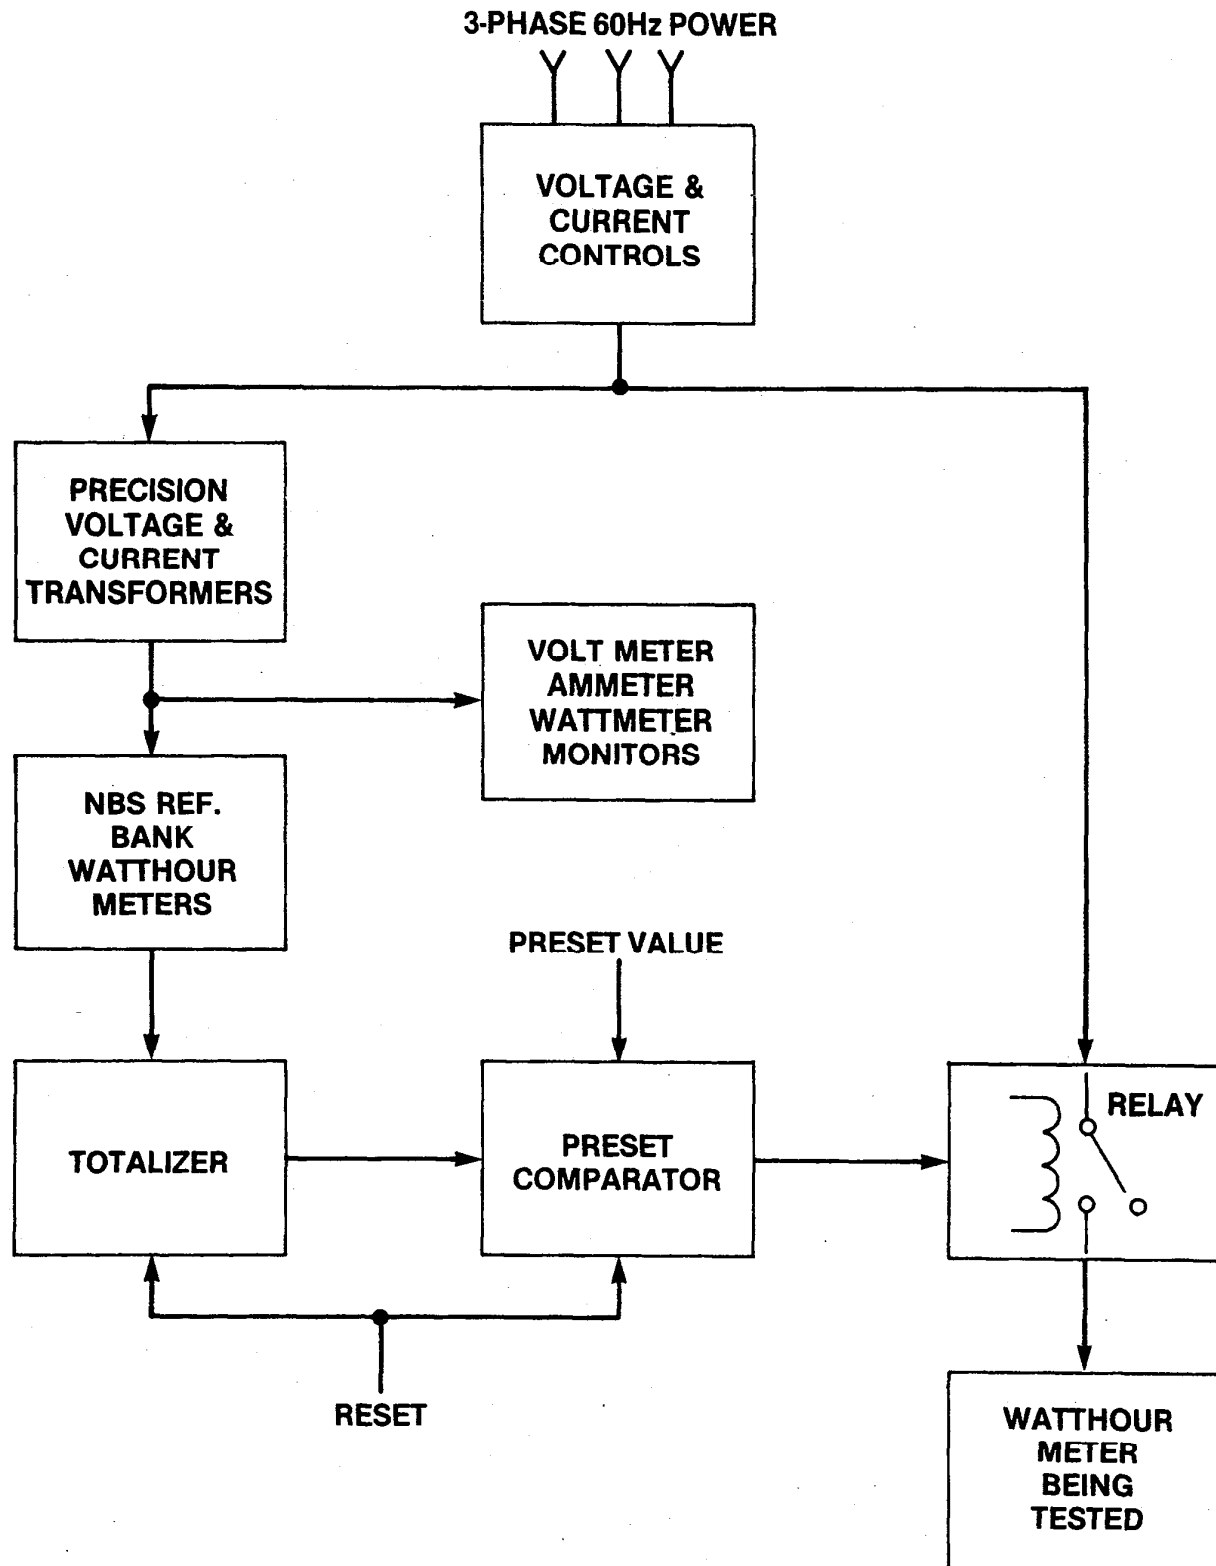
3-PHASE 60Hz POWER

VOLTAGE & CURRENT CONTROLS

PRECISION VOLTAGE & CURRENT TRANSFORMERS

VOLT METER AMMETER WATTMETER MONITORS

NBS REF. BANK WATTHOUR METERS

PRESET VALUE

TOTALIZER

PRESET COMPARATOR

RELAY

RESET

WATTHOUR METER BEING TESTED